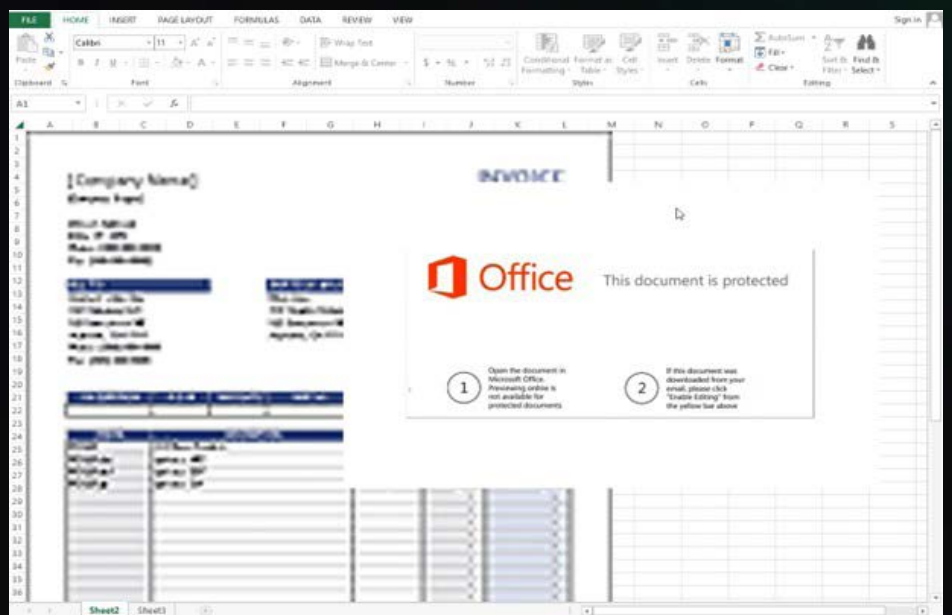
FILE HOME INSERT PAGE LAYOUT FORMULAS DATA REVIEW VIEW Sign in

Paste Calibri 11 A A Wrap Text Merge & Center $ % Conditional Formatting Format as Table Cell Styles Insert Delete Format AutoSum Fill Clear Sort & Filter Find & Select

Clipboard Font Alignment Number Styles Cells Editing

A1 fx

A B C D E F G H I J K L M N O P Q R S

1 2 3 4 5 6 7 8 9 10 11 12 13 14 15 16 17 18 19 20 21 22 23 24 25 26 27 28 29 30 31 32 33 34 35 36

[Company Name]

INVOICE

Office This document is protected

1 Open the document in Microsoft Office. Previewing online is not available for protected documents

2 If this document was downloaded from your email, please click "Enable Editing" from the yellow bar above

Sheet2 Sheet3